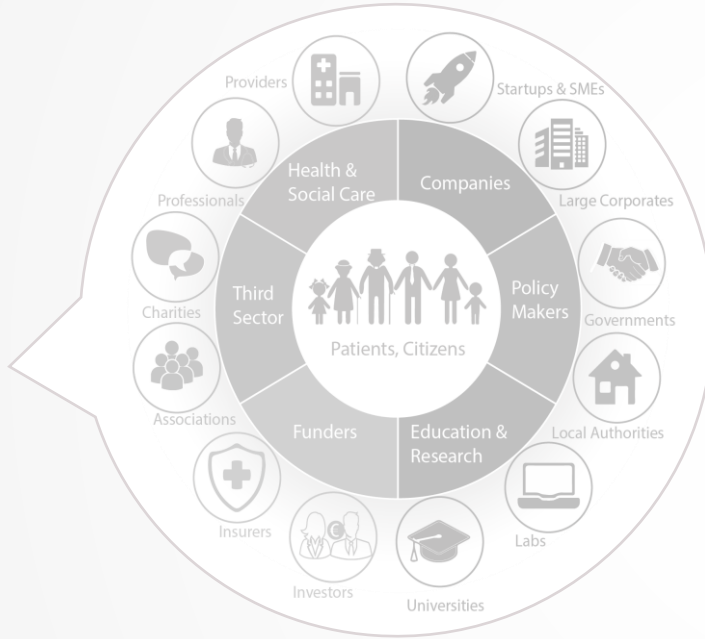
Providers
Startups & SMEs
Professionals
Large Corporates
Health & Social Care
Companies
Third Sector
Policy Makers
Patients, Citizens
Charities
Governments
Associations
Funders
Education & Research
Local Authorities
Insurers
Labs
Investors
Universities